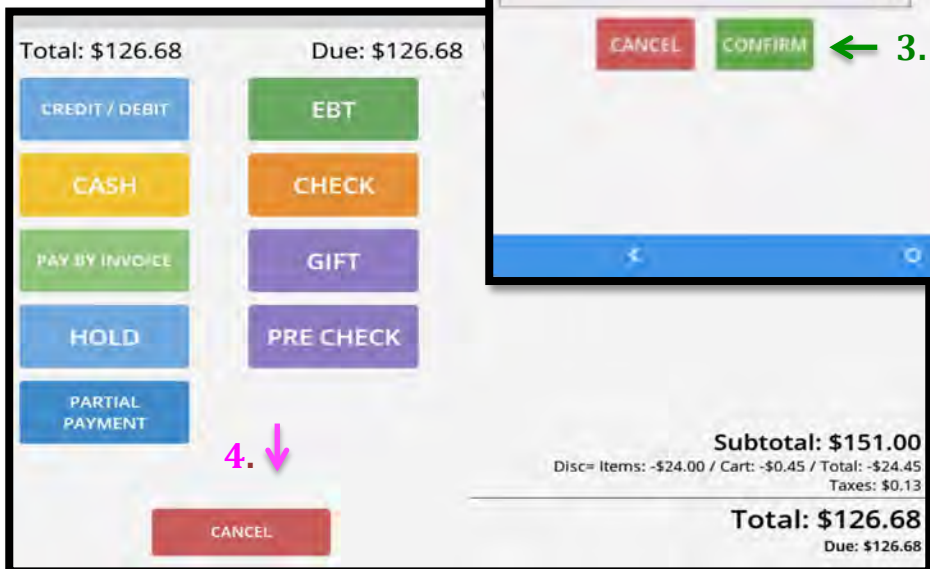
CANCEL CONFIRM 3.

Total: $126.68 Due: $126.68

CREDIT / DEBIT
EBT
CASH
CHECK
PAY BY INVOICE
GIFT
HOLD
PRE CHECK
PARTIAL PAYMENT

4.

CANCEL

Subtotal: $151.00
Disc= Items: -$24.00 / Cart: -$0.45 / Total: -$24.45
Taxes: $0.13

Total: $126.68
Due: $126.68